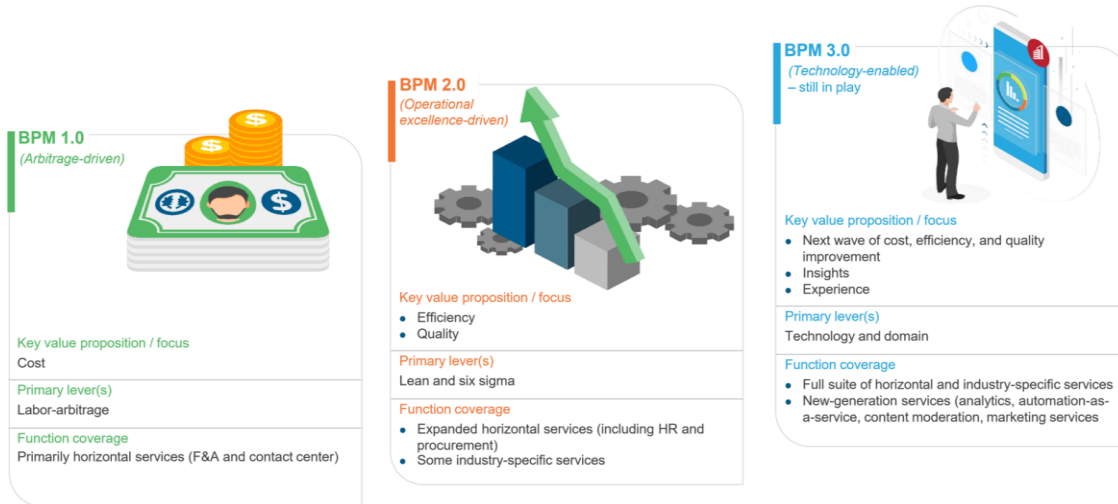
BPM 1.0
(Arbitrage-driven)

Key value proposition / focus
Cost

Primary lever(s)
Labor-arbitrage

Function coverage
Primarily horizontal services (F&A and contact center)

BPM 2.0
(Operational excellence-driven)

Key value proposition / focus
• Efficiency
• Quality

Primary lever(s)
Lean and six sigma

Function coverage
• Expanded horizontal services (including HR and procurement)
• Some industry-specific services

BPM 3.0
(Technology-enabled) – still in play

Key value proposition / focus
• Next wave of cost, efficiency, and quality improvement
• Insights
• Experience

Primary lever(s)
Technology and domain

Function coverage
• Full suite of horizontal and industry-specific services
• New-generation services (analytics, automation-as-a-service, content moderation, marketing services